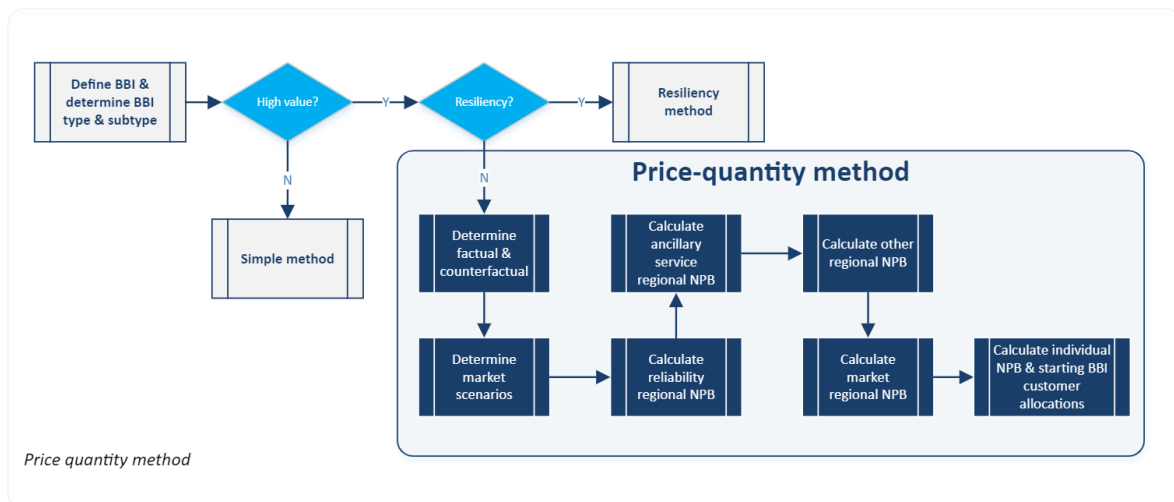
Define BBI & determine BBI type & subtype

High value?

Y

Resiliency?

Y

Resiliency method

N

Simple method

Price-quantity method

N

Determine factual & counterfactual

Calculate ancillary service regional NPB

Calculate other regional NPB

Determine market scenarios

Calculate reliability regional NPB

Calculate market regional NPB

Calculate individual NPB & starting BBI customer allocations

Price quantity method